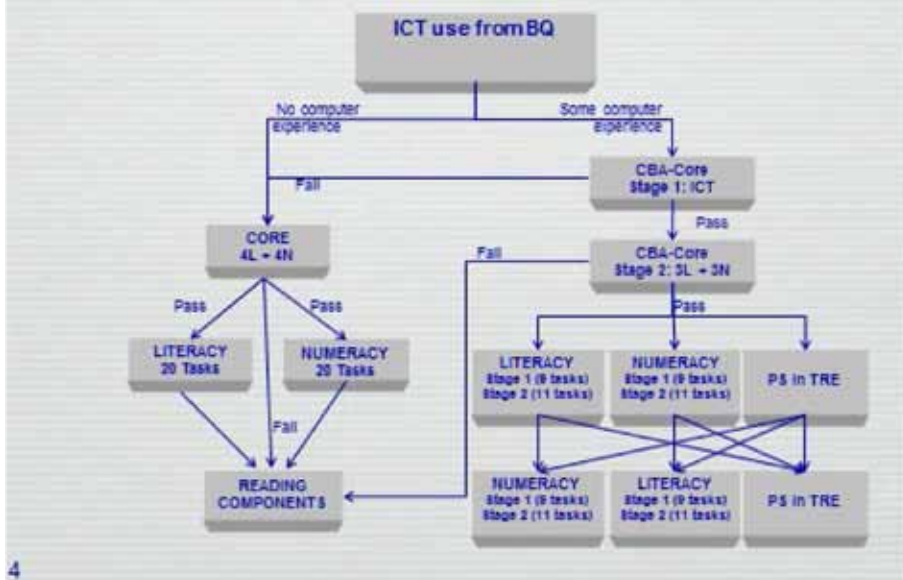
ICT use from BQ

No computer experience

Some computer experience

CBA-Core
Stage 1: ICT

Fail

Pass

CORE
4L + 4N

Fail

CBA-Core
Stage 2: 3L + 3N

Pass

Pass

Pass

LITERACY
20 Tasks

NUMERACY
20 Tasks

LITERACY
Stage 1 (9 tasks)
Stage 2 (11 tasks)

NUMERACY
Stage 1 (9 tasks)
Stage 2 (11 tasks)

PS in TRE

Fail

READING COMPONENTS

NUMERACY
Stage 1 (9 tasks)
Stage 2 (11 tasks)

LITERACY
Stage 1 (9 tasks)
Stage 2 (11 tasks)

PS in TRE

4